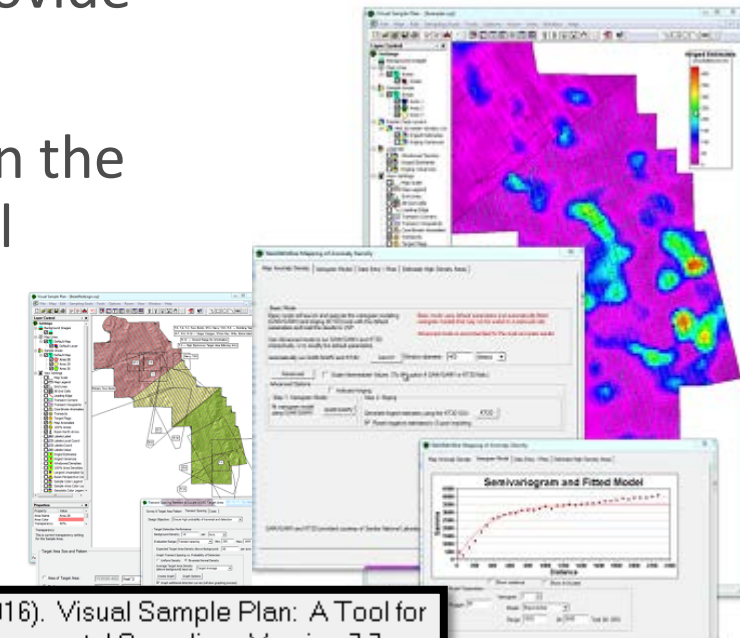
ovide

n the
l

Visual Sample Plan

Kriged Estimates

Geostatistical Mapping of Anomaly Density

Map Anomaly Density | Variogram Model | Data Entry / Prep | Estimated High Density Areas

Advanced

Advanced Options

Indicator Kriging

Geostatistical Mapping of Anomaly Density

Map Anomaly Density | Variogram Model | Data Entry / Prep | Estimated High Density Areas

Semivariogram and Fitted Model

Semivariance

Distance

Visual Sample Plan

Target Area Size and Pattern

016). Visual Sample Plan: A Tool for
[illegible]